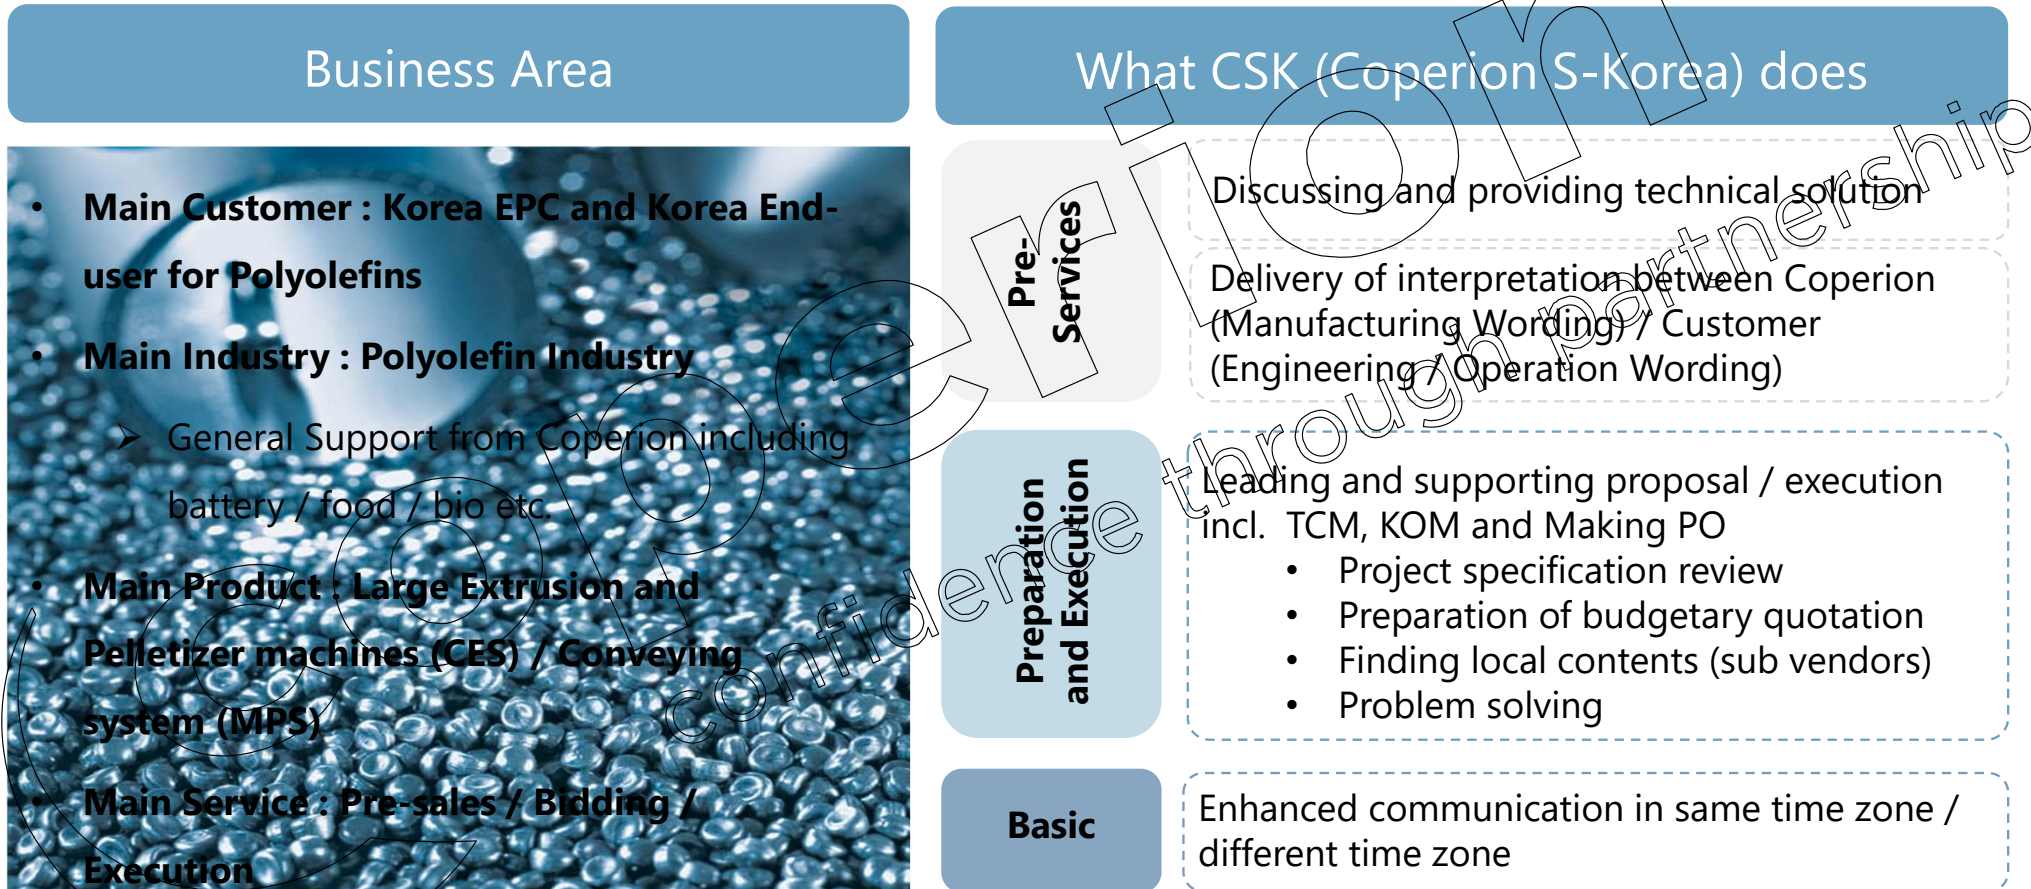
Business Area

- Main Customer : Korea EPC and Korea End-user for Polyolefins
- Main Industry : Polyolefin Industry
  ➢ General Support from Coperion including battery / food / bio etc.
- Main Product : Large Extrusion and Pelletizer machines (CES) / Conveying system (MPS)
- Main Service : Pre-sales / Bidding / Execution

What CSK (Coperion S-Korea) does

Pre-Services

Discussing and providing technical solution

Delivery of interpretation between Coperion (Manufacturing Wording) / Customer (Engineering / Operation Wording)

Preparation and Execution

Leading and supporting proposal / execution incl. TCM, KOM and Making PO
- Project specification review
- Preparation of budgetary quotation
- Finding local contents (sub vendors)
- Problem solving

Basic

Enhanced communication in same time zone / different time zone

coperion
confidence through partnership